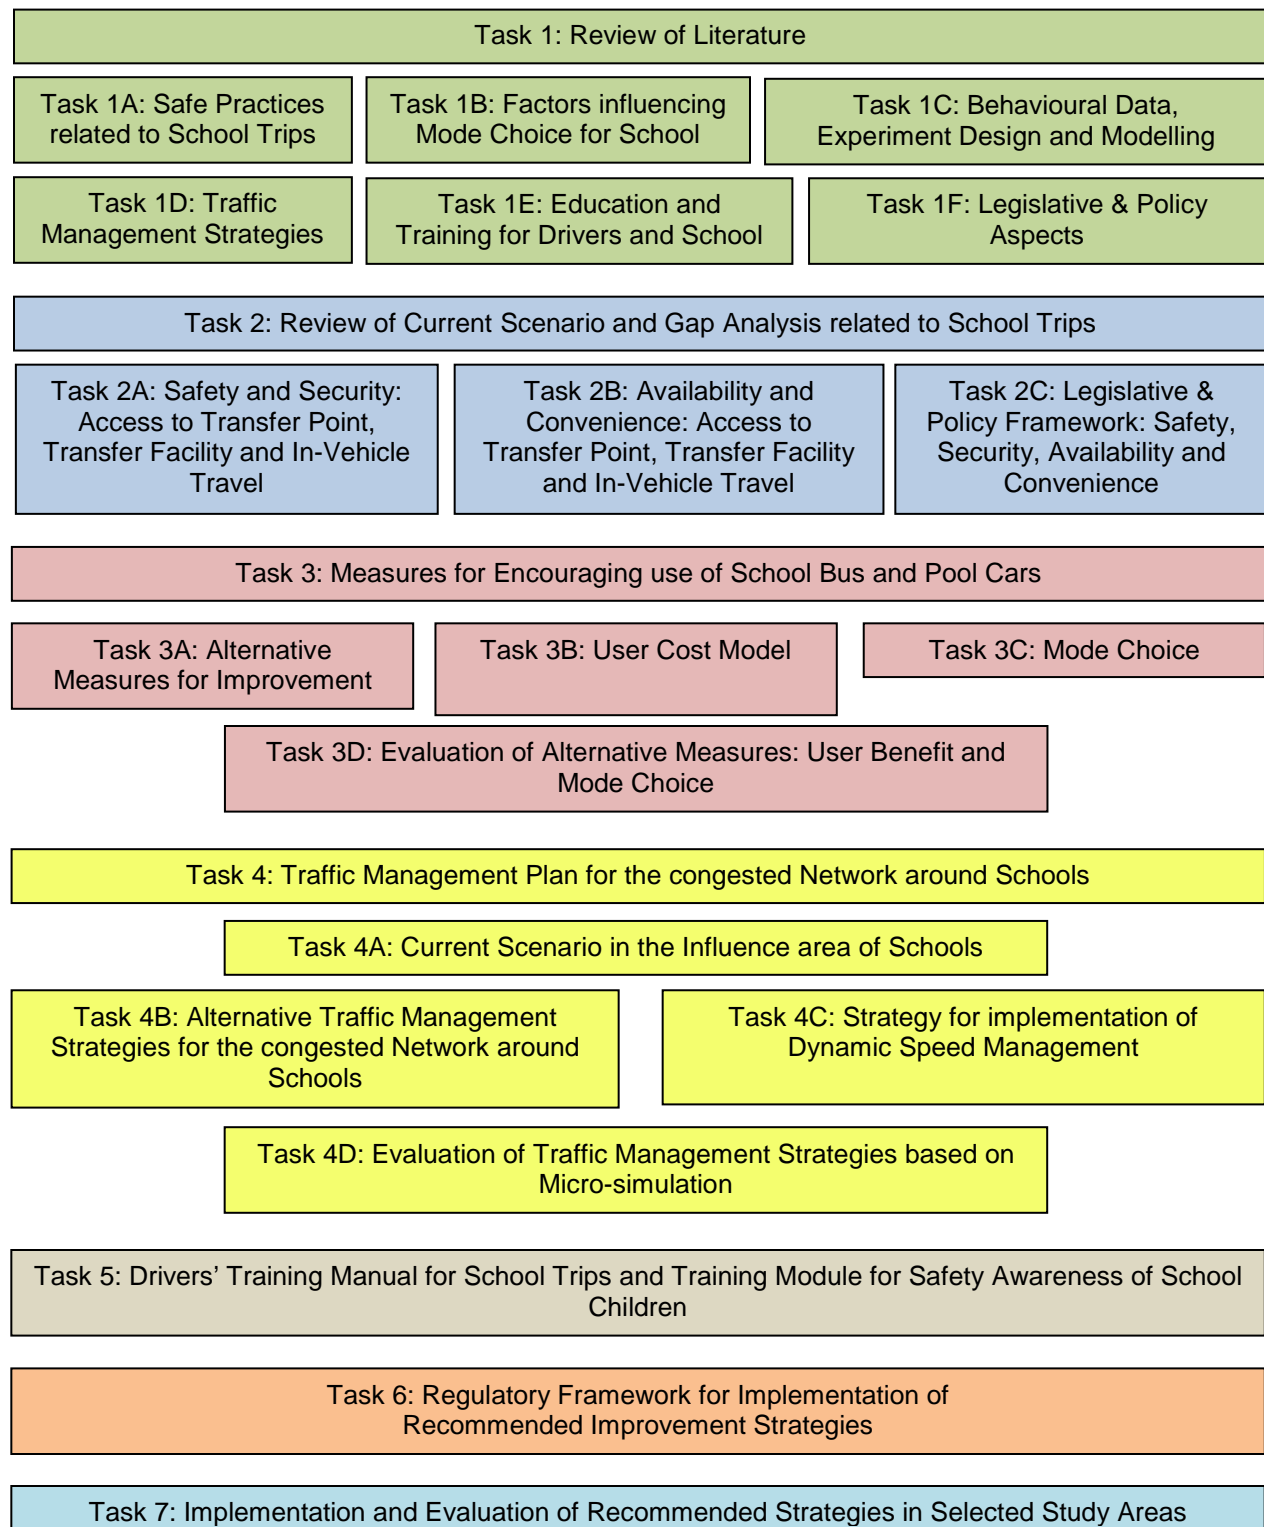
Task 1: Review of Literature

Task 1A: Safe Practices related to School Trips

Task 1B: Factors influencing Mode Choice for School

Task 1C: Behavioural Data, Experiment Design and Modelling

Task 1D: Traffic Management Strategies

Task 1E: Education and Training for Drivers and School

Task 1F: Legislative & Policy Aspects

Task 2: Review of Current Scenario and Gap Analysis related to School Trips

Task 2A: Safety and Security: Access to Transfer Point, Transfer Facility and In-Vehicle Travel

Task 2B: Availability and Convenience: Access to Transfer Point, Transfer Facility and In-Vehicle Travel

Task 2C: Legislative & Policy Framework: Safety, Security, Availability and Convenience

Task 3: Measures for Encouraging use of School Bus and Pool Cars

Task 3A: Alternative Measures for Improvement

Task 3B: User Cost Model

Task 3C: Mode Choice

Task 3D: Evaluation of Alternative Measures: User Benefit and Mode Choice

Task 4: Traffic Management Plan for the congested Network around Schools

Task 4A: Current Scenario in the Influence area of Schools

Task 4B: Alternative Traffic Management Strategies for the congested Network around Schools

Task 4C: Strategy for implementation of Dynamic Speed Management

Task 4D: Evaluation of Traffic Management Strategies based on Micro-simulation

Task 5: Drivers' Training Manual for School Trips and Training Module for Safety Awareness of School Children

Task 6: Regulatory Framework for Implementation of Recommended Improvement Strategies

Task 7: Implementation and Evaluation of Recommended Strategies in Selected Study Areas